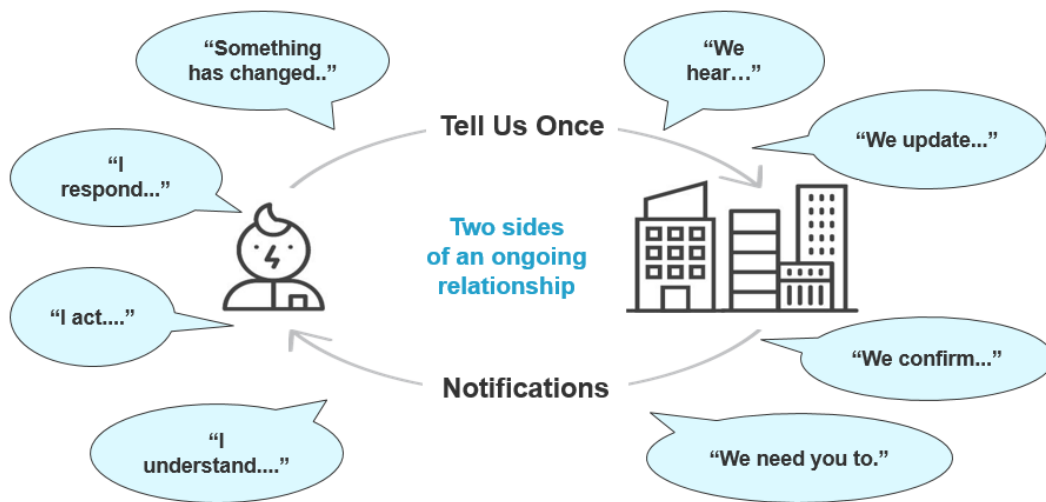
"Something has changed.."

"I respond..."

"I act...."

"I understand...."

Tell Us Once

Two sides of an ongoing relationship

Notifications

"We hear..."

"We update..."

"We confirm..."

"We need you to."